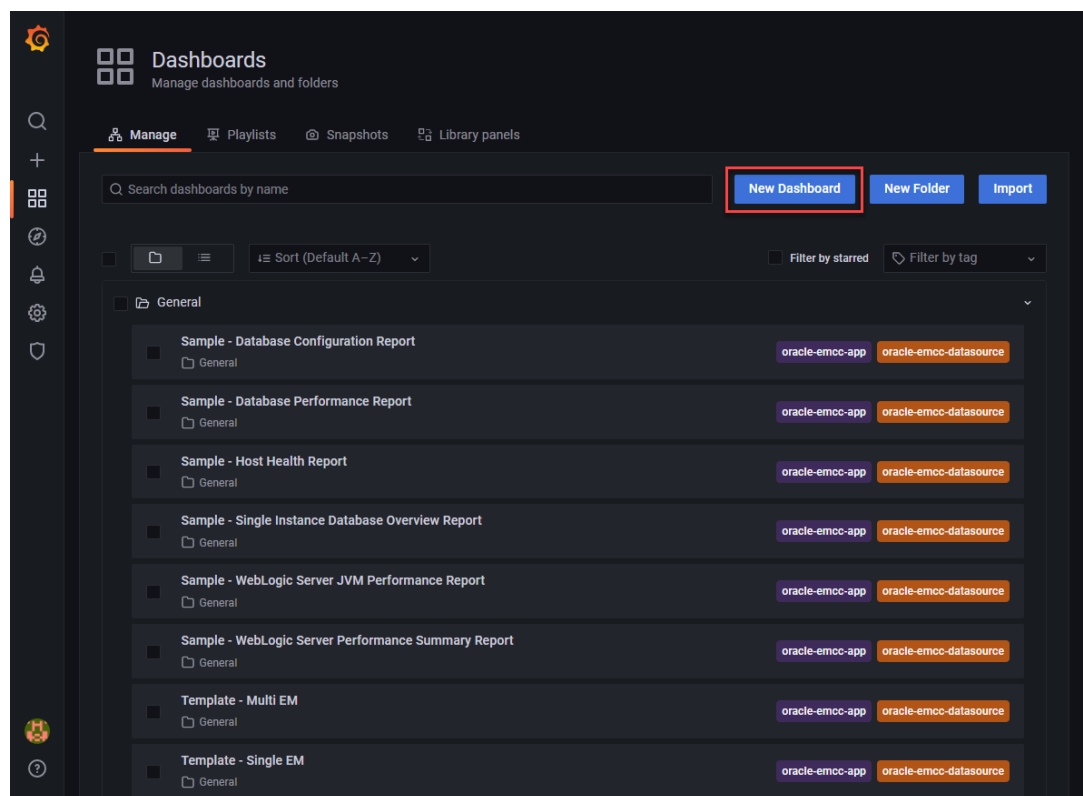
Dashboards
Manage dashboards and folders

Manage   Playlists   Snapshots   Library panels

Search dashboards by name

New Dashboard   New Folder   Import

Sort (Default A–Z)

Filter by starred   Filter by tag

General

Sample - Database Configuration Report
General
oracle-emcc-app   oracle-emcc-datasource

Sample - Database Performance Report
General
oracle-emcc-app   oracle-emcc-datasource

Sample - Host Health Report
General
oracle-emcc-app   oracle-emcc-datasource

Sample - Single Instance Database Overview Report
General
oracle-emcc-app   oracle-emcc-datasource

Sample - WebLogic Server JVM Performance Report
General
oracle-emcc-app   oracle-emcc-datasource

Sample - WebLogic Server Performance Summary Report
General
oracle-emcc-app   oracle-emcc-datasource

Template - Multi EM
General
oracle-emcc-app   oracle-emcc-datasource

Template - Single EM
General
oracle-emcc-app   oracle-emcc-datasource